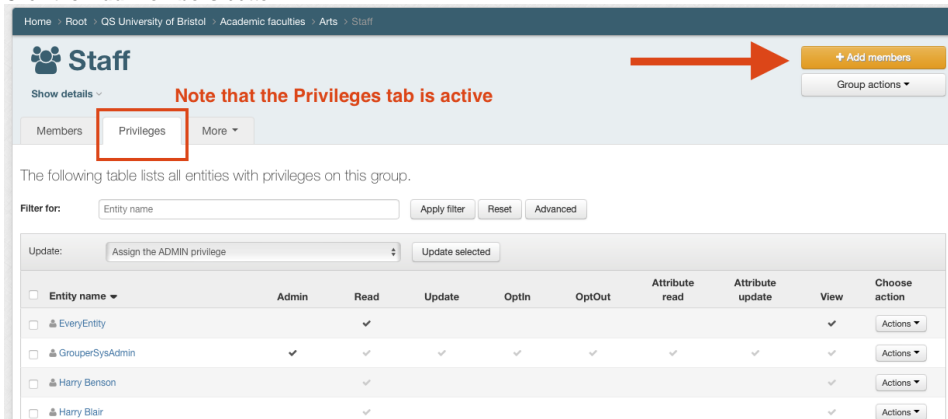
Home > Root > QS University of Bristol > Academic faculties > Arts > Staff

Staff

Show details

Note that the Privileges tab is active

+ Add members

Group actions

Members | Privileges | More

The following table lists all entities with privileges on this group.

Filter for: Entity name Apply filter Reset Advanced

Update: Assign the ADMIN privilege Update selected

| Entity name | Admin | Read | Update | OptIn | OptOut | Attribute read | Attribute update | View | Choose action |
|---|---|---|---|---|---|---|---|---|---|
| EveryEntity | | ✔ | | | | | | ✔ | Actions |
| GrouperSysAdmin | ✔ | ✔ | ✔ | ✔ | ✔ | ✔ | ✔ | ✔ | Actions |
| Harry Benson | | ✔ | | | | | | ✔ | Actions |
| Harry Blair | | ✔ | | | | | | ✔ | Actions |